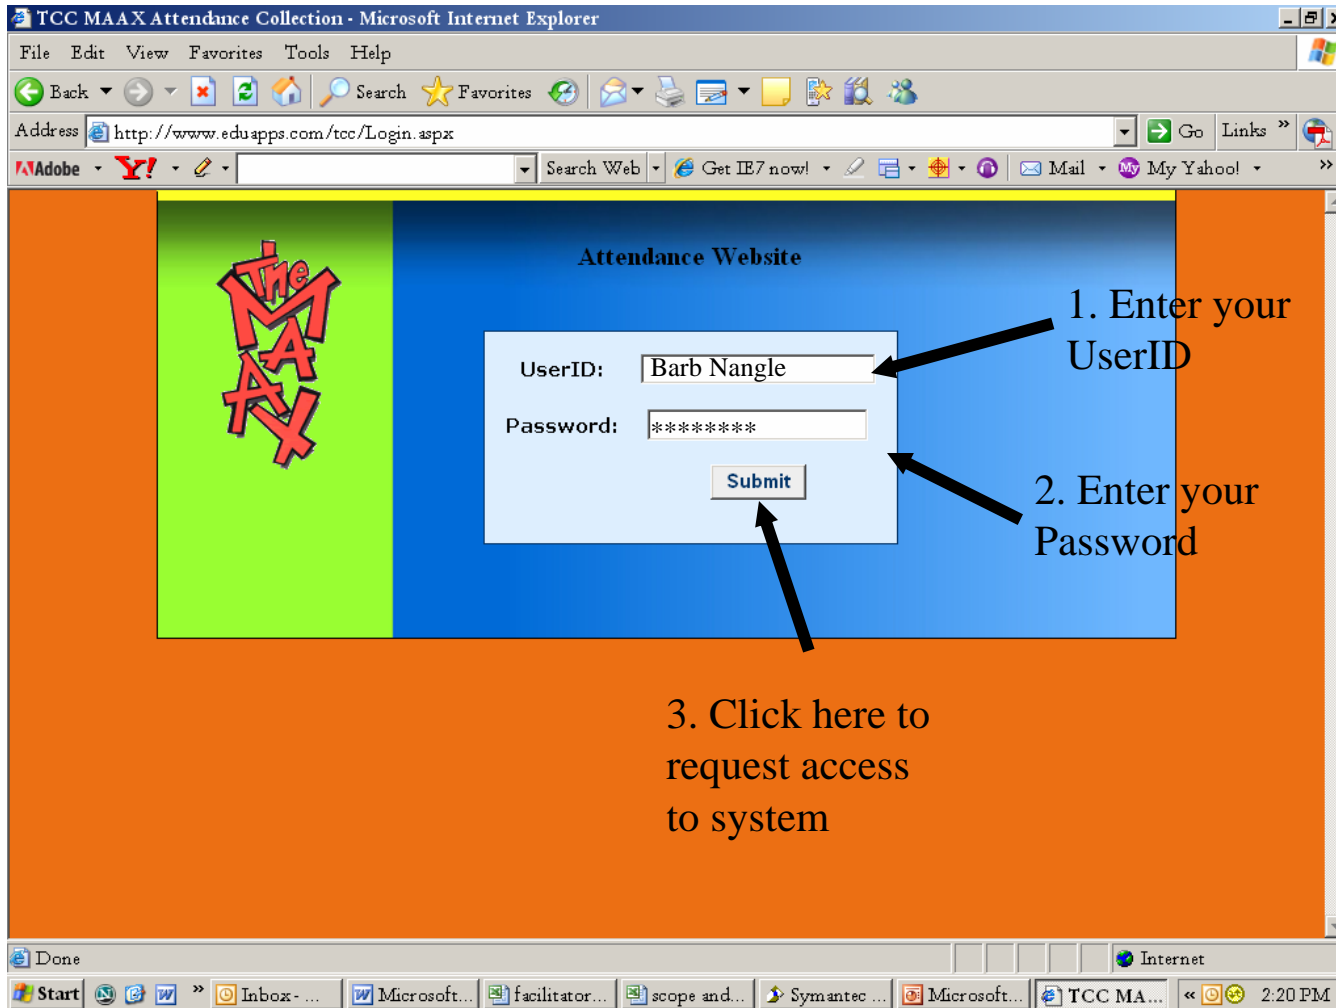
TCC MAAX Attendance Collection - Microsoft Internet Explorer

File Edit View Favorites Tools Help

Back Search Favorites

Address http://www.eduapps.com/tcc/Login.aspx Go Links »

Adobe Y! Search Web Get IE7 now! Mail My Yahoo! »

The MAAX

Attendance Website

UserID: Barb Nangle

Password: ********

Submit

1. Enter your UserID

2. Enter your Password

3. Click here to request access to system

Done Internet

Start » Inbox - ... Microsoft... facilitator... scope and... Symantec ... Microsoft... TCC MA... « 2:20 PM